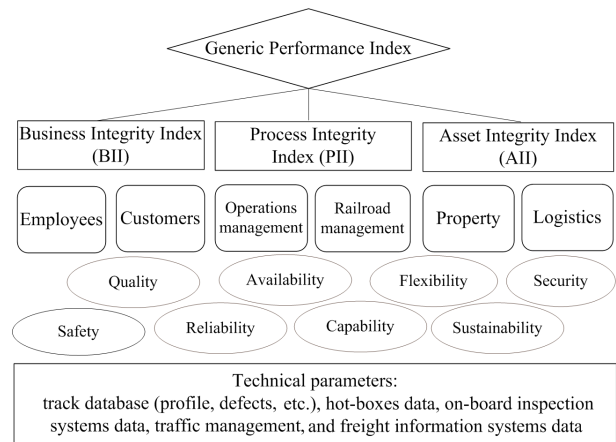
Generic Performance Index

Business Integrity Index (BII)

Process Integrity Index (PII)

Asset Integrity Index (AII)

Employees

Customers

Operations management

Railroad management

Property

Logistics

Quality

Availability

Flexibility

Security

Safety

Reliability

Capability

Sustainability

Technical parameters:
track database (profile, defects, etc.), hot-boxes data, on-board inspection systems data, traffic management, and freight information systems data